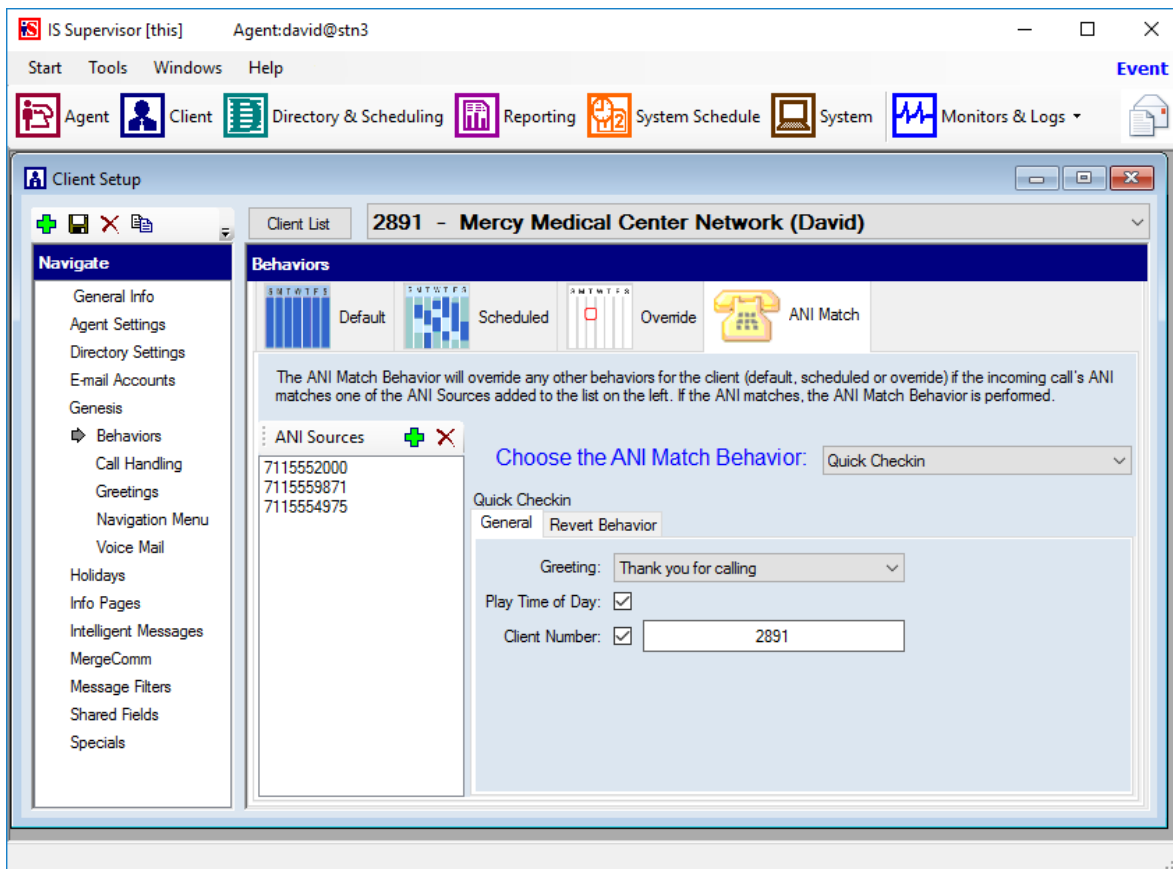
IS Supervisor [this] Agent:david@stn3

Start Tools Windows Help

Event

Agent Client Directory & Scheduling Reporting System Schedule System Monitors & Logs

Client Setup

Client List 2891 - Mercy Medical Center Network (David)

Navigate

General Info
Agent Settings
Directory Settings
E-mail Accounts
Genesis
Behaviors
Call Handling
Greetings
Navigation Menu
Voice Mail
Holidays
Info Pages
Intelligent Messages
MergeComm
Message Filters
Shared Fields
Specials

Behaviors

S M T W T F S Default
S M T W T F S Scheduled
S M T W T F S Override
ANI Match

The ANI Match Behavior will override any other behaviors for the client (default, scheduled or override) if the incoming call's ANI matches one of the ANI Sources added to the list on the left. If the ANI matches, the ANI Match Behavior is performed.

ANI Sources

7115552000
7115559871
7115554975

Choose the ANI Match Behavior: Quick Checkin

Quick Checkin

General Revert Behavior

Greeting: Thank you for calling

Play Time of Day:

Client Number: 2891